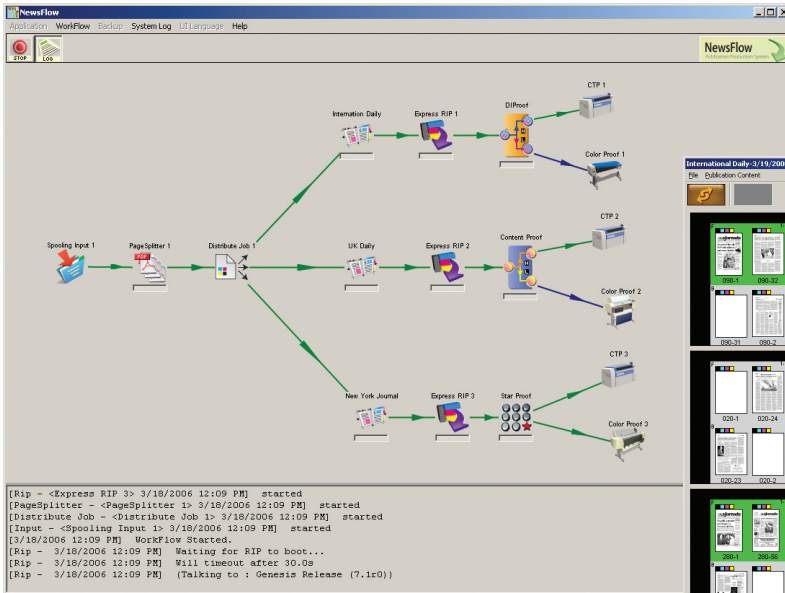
NewsFlow

Application WorkFlow Backup System Log UI Language Help

STOP LOG

NewsFlow
Publication Production System

Spooling Input 1
PageSplitter 1
Distribute Job 1
Internation Daily
Express RIP 1
DIProof
CTP 1
Color Proof 1
UK Daily
Express RIP 2
Content Proof
CTP 2
Color Proof 2
New York Journal
Express RIP 3
Star Proof
CTP 3
Color Proof 3

International Daily-3/19/200
File Publication Content

090-1 090-32
090-31 090-2
020-1 020-24
020-23 020-2
280-1 280-56

[Rip - <Express RIP 3> 3/18/2006 12:09 PM] started
[PageSplitter - <PageSplitter 1> 3/18/2006 12:09 PM] started
[Distribute Job - <Distribute Job 1> 3/18/2006 12:09 PM] started
[Input - <Spooling Input 1> 3/18/2006 12:09 PM] started
[3/18/2006 12:09 PM] WorkFlow Started.
[Rip - 3/18/2006 12:09 PM] Waiting for RIP to boot...
[Rip - 3/18/2006 12:09 PM] Will timeout after 30.0s
[Rip - 3/18/2006 12:09 PM] (Talking to : Genesis Release (7.1r0))